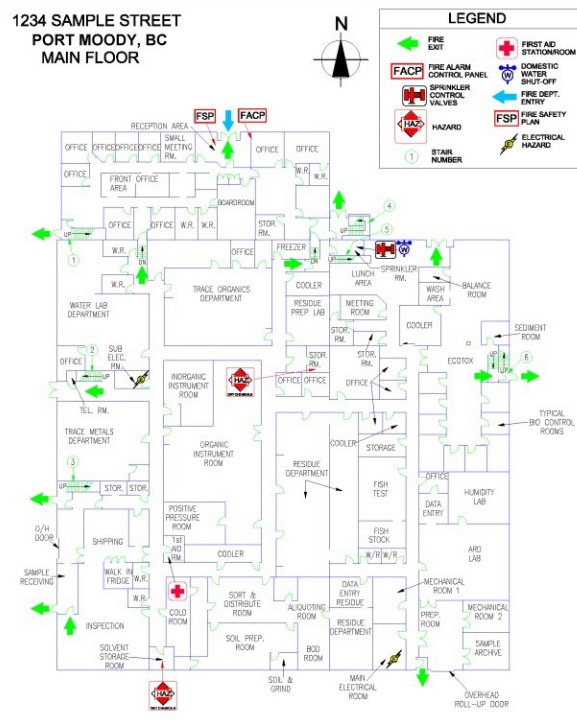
1234 SAMPLE STREET
PORT MOODY, BC
MAIN FLOOR

N

LEGEND
FIRE EXIT
FIRST AID STATION/ROOM
FACP FIRE ALARM CONTROL PANEL
DOMESTIC WATER SHUT-OFF
SPRINKLER CONTROL VALVES
FIRE DEPT. ENTRY
HAZ HAZARD
FSP FIRE SAFETY PLAN
1 STAIR NUMBER
ELECTRICAL HAZARD

RECEPTION AREA
FSP
FACP
SMALL MEETING RM.
OFFICE
OFFICE
OFFICE
OFFICE
OFFICE
OFFICE
OFFICE
FRONT OFFICE AREA
W.R.
W.R.
BOARDROOM
OFFICE
OFFICE
W.R.
W.R.
STOR. RM.
UP
1
W.R.
W.R.
OFFICE
FREEZER
DN
4
5
UP
SPRINKLER RM.
W
LUNCH AREA
COOLER
WATER LAB DEPARTMENT
TRACE ORGANICS DEPARTMENT
RESIDUE PREP LAB
MEETING ROOM
WASH AREA
BALANCE ROOM
COOLER
SEDIMENT ROOM
OFFICE
2
UP
SUB ELEC. RM.
STOR. RM.
STOR. RM.
STOR. RM.
ECOTOX
6
UP
DN
INORGANIC INSTRUMENT ROOM
HAZ
OFFICE
OFFICE
OFFICE
TEL. RM.
TYPICAL BIO CONTROL ROOMS
TRACE METALS DEPARTMENT
ORGANIC INSTRUMENT ROOM
COOLER
STORAGE
RESIDUE DEPARTMENT
3
UP
STOR.
STOR.
FISH TEST
OFFICE
DATA ENTRY
HUMIDITY LAB
POSITIVE PRESSURE ROOM
O/H DOOR
SHIPPING
FISH STOCK
1st AID RM.
COOLER
W/R
W/R
ARD LAB
SAMPLE RECEIVING
WALK IN FRIDGE
W.R.
COLD ROOM
SORT & DISTRIBUTE ROOM
DATA ENTRY RESIDUE
MECHANICAL ROOM 1
ALIQUOTING ROOM
RESIDUE DEPARTMENT
PREP. ROOM
MECHANICAL ROOM 2
INSPECTION
SOIL PREP. ROOM
BOD ROOM
SAMPLE ARCHIVE
SOLVENT STORAGE ROOM
SOIL & GRIND
MAIN ELECTRICAL ROOM
OVERHEAD ROLL-UP DOOR
HAZ